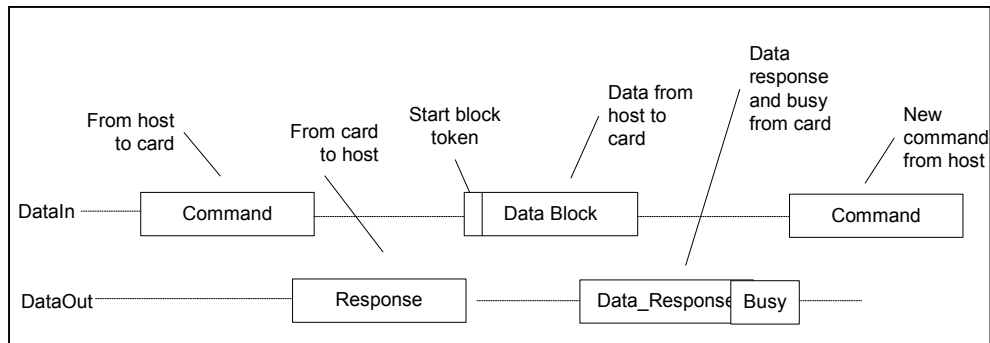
From host to card

From card to host

Start block token

Data from host to card

Data response and busy from card

New command from host

DataIn

Command

Data Block

Command

DataOut

Response

Data_Response

Busy